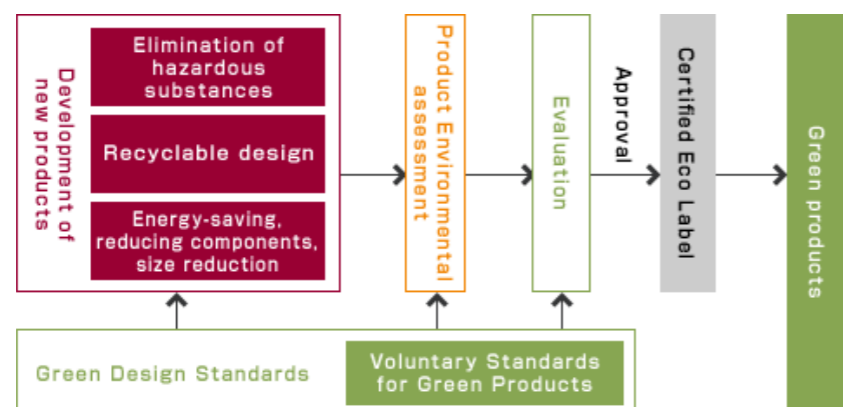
Development of new products

Elimination of hazardous substances

Recyclable design

Energy-saving, reducing components, size reduction

Product Environmental assessment

Evaluation

Approval

Certified Eco Label

Green products

Green Design Standards

Voluntary Standards for Green Products